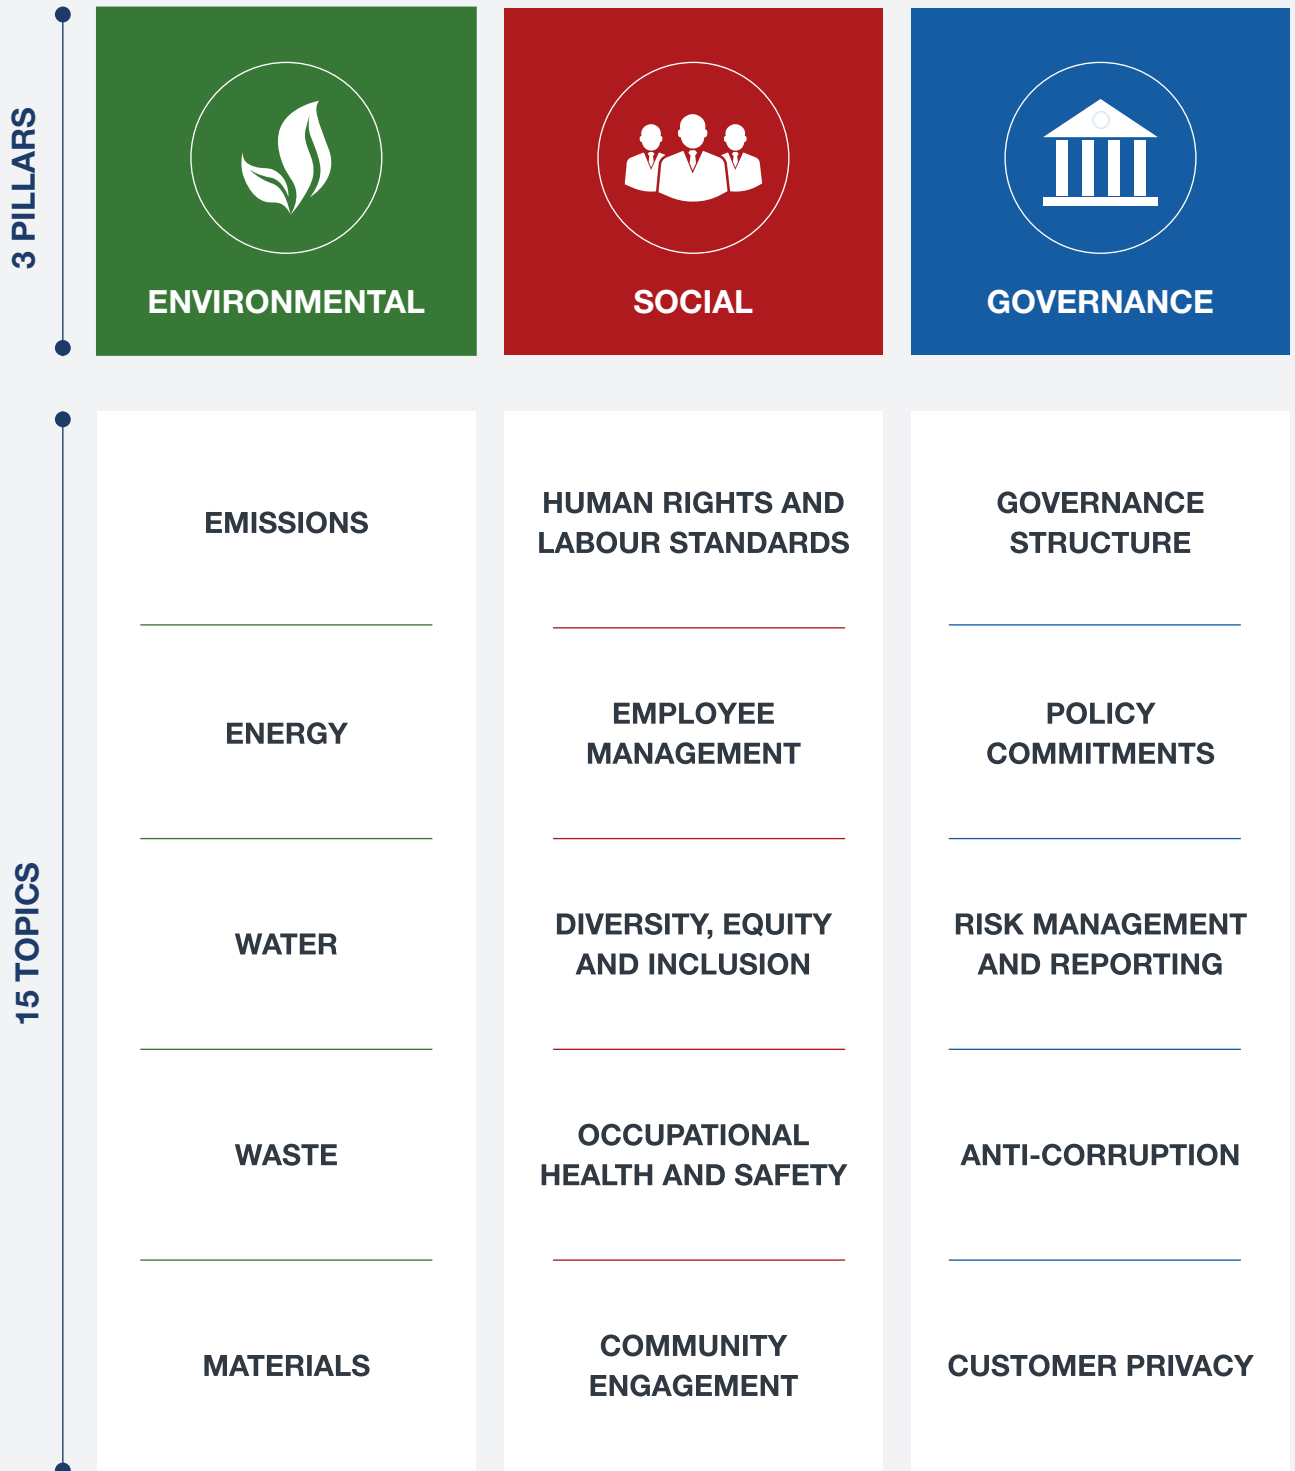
3 PILLARS

ENVIRONMENTAL

SOCIAL

GOVERNANCE

15 TOPICS

| ENVIRONMENTAL | SOCIAL | GOVERNANCE |
|---|---|---|
| EMISSIONS | HUMAN RIGHTS AND LABOUR STANDARDS | GOVERNANCE STRUCTURE |
| ENERGY | EMPLOYEE MANAGEMENT | POLICY COMMITMENTS |
| WATER | DIVERSITY, EQUITY AND INCLUSION | RISK MANAGEMENT AND REPORTING |
| WASTE | OCCUPATIONAL HEALTH AND SAFETY | ANTI-CORRUPTION |
| MATERIALS | COMMUNITY ENGAGEMENT | CUSTOMER PRIVACY |